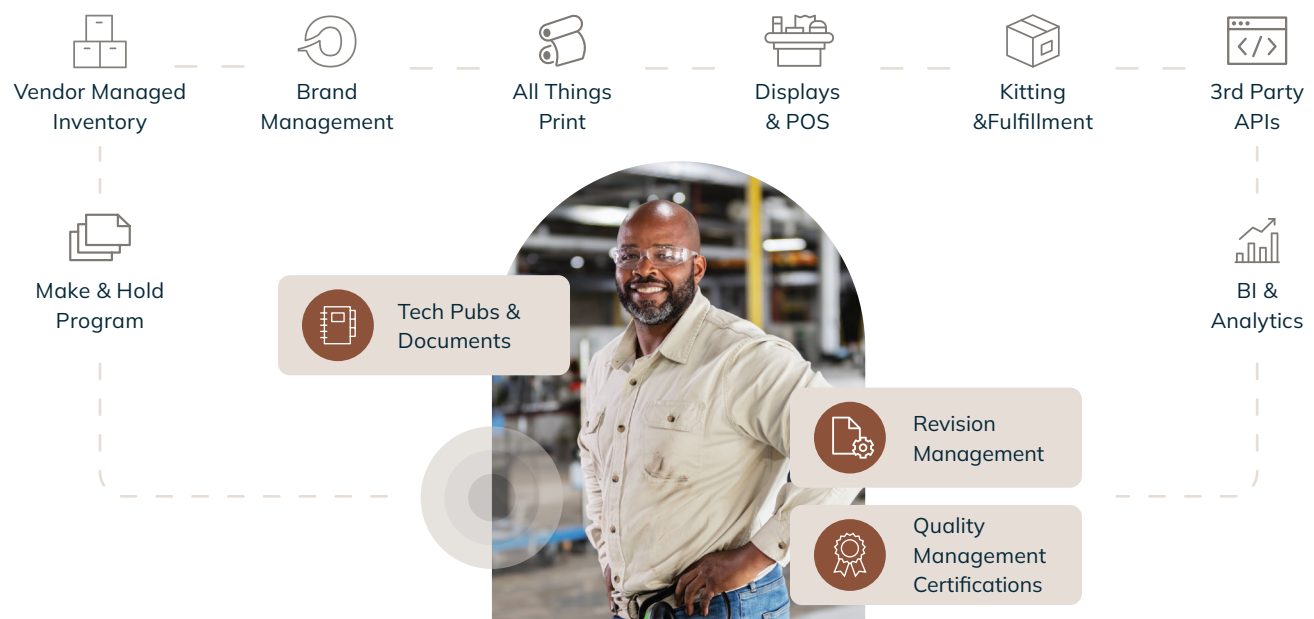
Vendor Managed Inventory

Brand Management

All Things Print

Displays & POS

Kitting &Fulfillment

3rd Party APIs

Make & Hold Program

Tech Pubs & Documents

BI & Analytics

Revision Management

Quality Management Certifications